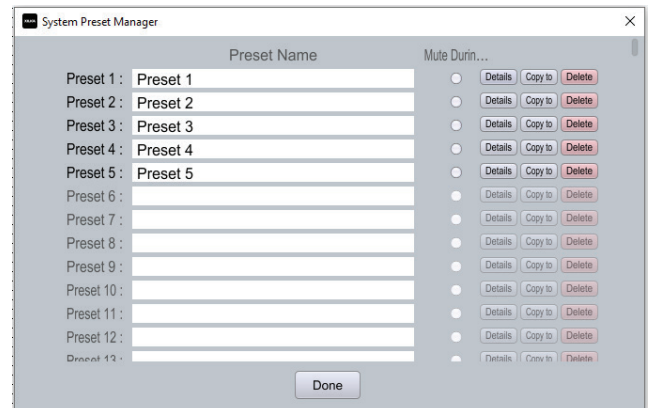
System Preset Manager

| | Preset Name | Mute Durin... | | | |
|---|---|---|---|---|---|
| Preset 1 : | Preset 1 | | Details | Copy to | Delete |
| Preset 2 : | Preset 2 | | Details | Copy to | Delete |
| Preset 3 : | Preset 3 | | Details | Copy to | Delete |
| Preset 4 : | Preset 4 | | Details | Copy to | Delete |
| Preset 5 : | Preset 5 | | Details | Copy to | Delete |
| Preset 6 : | | | Details | Copy to | Delete |
| Preset 7 : | | | Details | Copy to | Delete |
| Preset 8 : | | | Details | Copy to | Delete |
| Preset 9 : | | | Details | Copy to | Delete |
| Preset 10 : | | | Details | Copy to | Delete |
| Preset 11 : | | | Details | Copy to | Delete |
| Preset 12 : | | | Details | Copy to | Delete |
| Preset 13 : | | | Details | Copy to | Delete |

Done